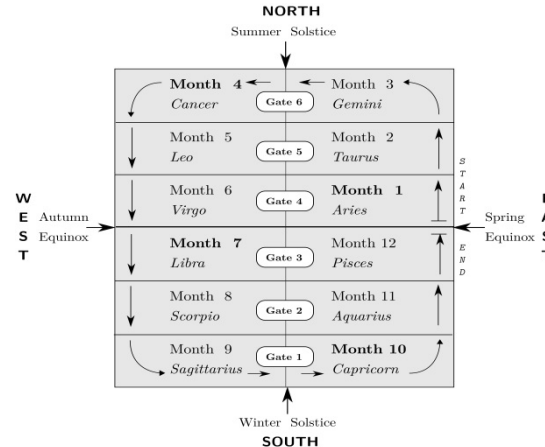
NORTH

Summer Solstice

| | | |
|---|---|---|
| **Month 4** *Cancer* | Gate 6 | Month 3 *Gemini* |
| Month 5 *Leo* | Gate 5 | Month 2 *Taurus* |
| Month 6 *Virgo* | Gate 4 | **Month 1** *Aries* |
| **Month 7** *Libra* | Gate 3 | Month 12 *Pisces* |
| Month 8 *Scorpio* | Gate 2 | Month 11 *Aquarius* |
| Month 9 *Sagittarius* | Gate 1 | **Month 10** *Capricorn* |

S T A R T

E N D

W E S T

Autumn Equinox

Spring Equinox

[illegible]

Winter Solstice

SOUTH